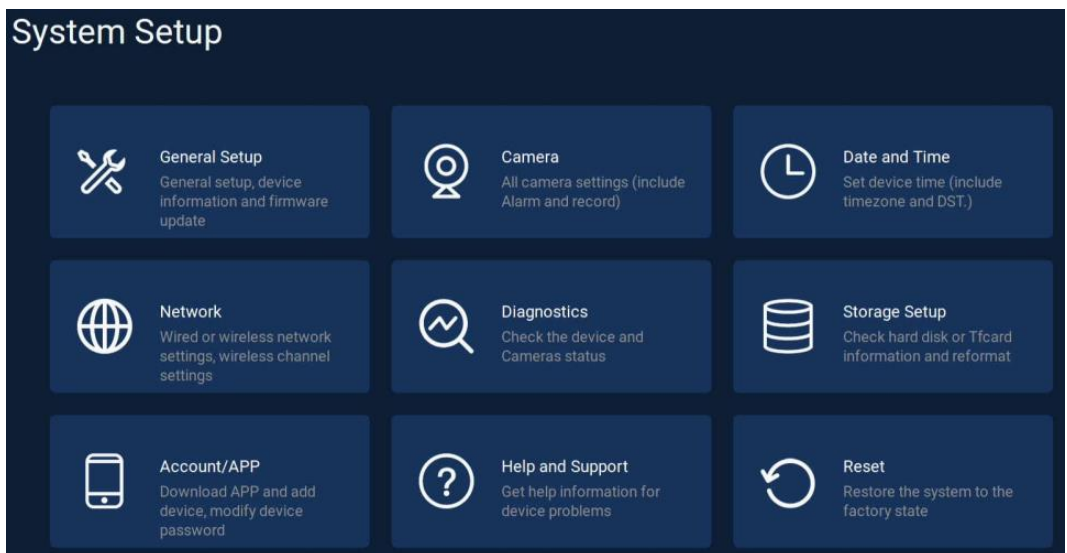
System Setup

General Setup
General setup, device information and firmware update

Camera
All camera settings (include Alarm and record)

Date and Time
Set device time (include timezone and DST.)

Network
Wired or wireless network settings, wireless channel settings

Diagnostics
Check the device and Cameras status

Storage Setup
Check hard disk or Tfcard information and reformat

Account/APP
Download APP and add device, modify device password

Help and Support
Get help information for device problems

Reset
Restore the system to the factory state